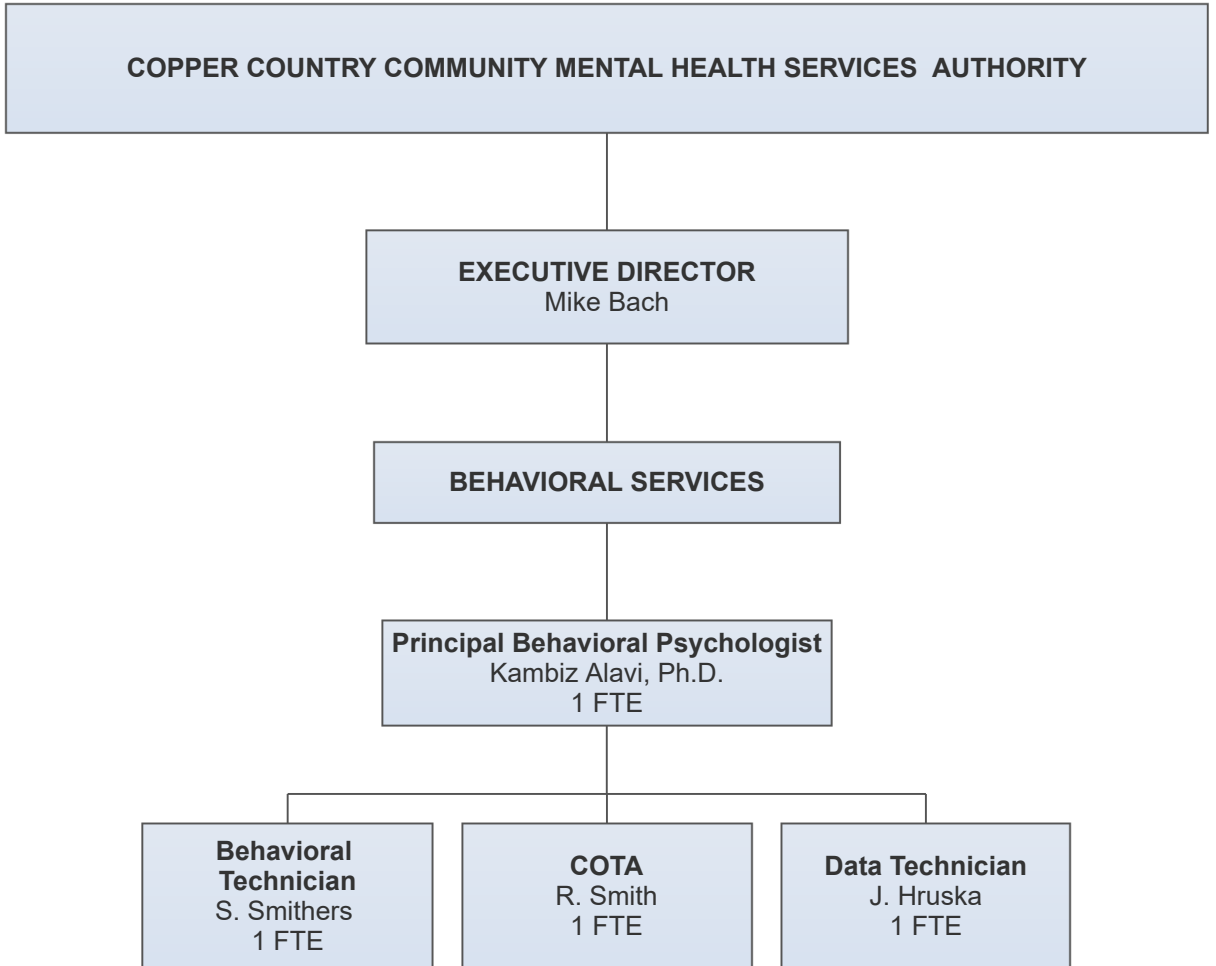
COPPER COUNTRY COMMUNITY MENTAL HEALTH SERVICES AUTHORITY

EXECUTIVE DIRECTOR
Mike Bach

BEHAVIORAL SERVICES

Principal Behavioral Psychologist
Kambiz Alavi, Ph.D.
1 FTE

Behavioral Technician
S. Smithers
1 FTE

COTA
R. Smith
1 FTE

Data Technician
J. Hruska
1 FTE